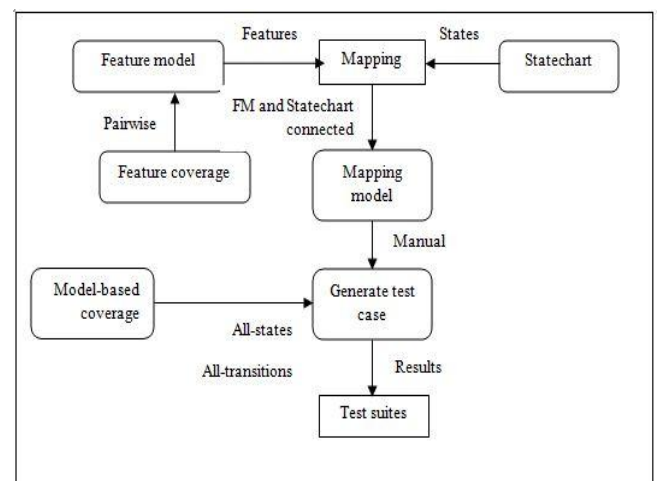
Features

States

Feature model

Mapping

Statechart

Pairwise

FM and Statechart connected

Feature coverage

Mapping model

Manual

Model-based coverage

Generate test case

All-states

All-transitions

Results

Test suites